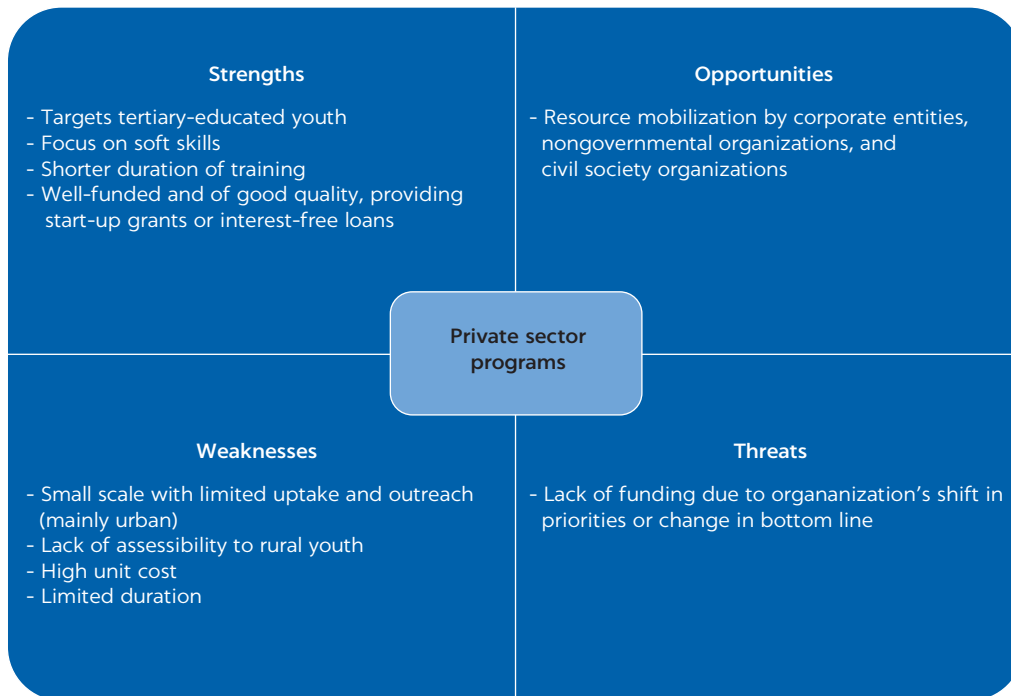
Strengths

- Targets tertiary-educated youth
- Focus on soft skills
- Shorter duration of training
- Well-funded and of good quality, providing start-up grants or interest-free loans

Opportunities

- Resource mobilization by corporate entities, nongovernmental organizations, and civil society organizations

Private sector programs

Weaknesses

- Small scale with limited uptake and outreach (mainly urban)
- Lack of assessibility to rural youth
- High unit cost
- Limited duration

Threats

- Lack of funding due to organanization's shift in priorities or change in bottom line